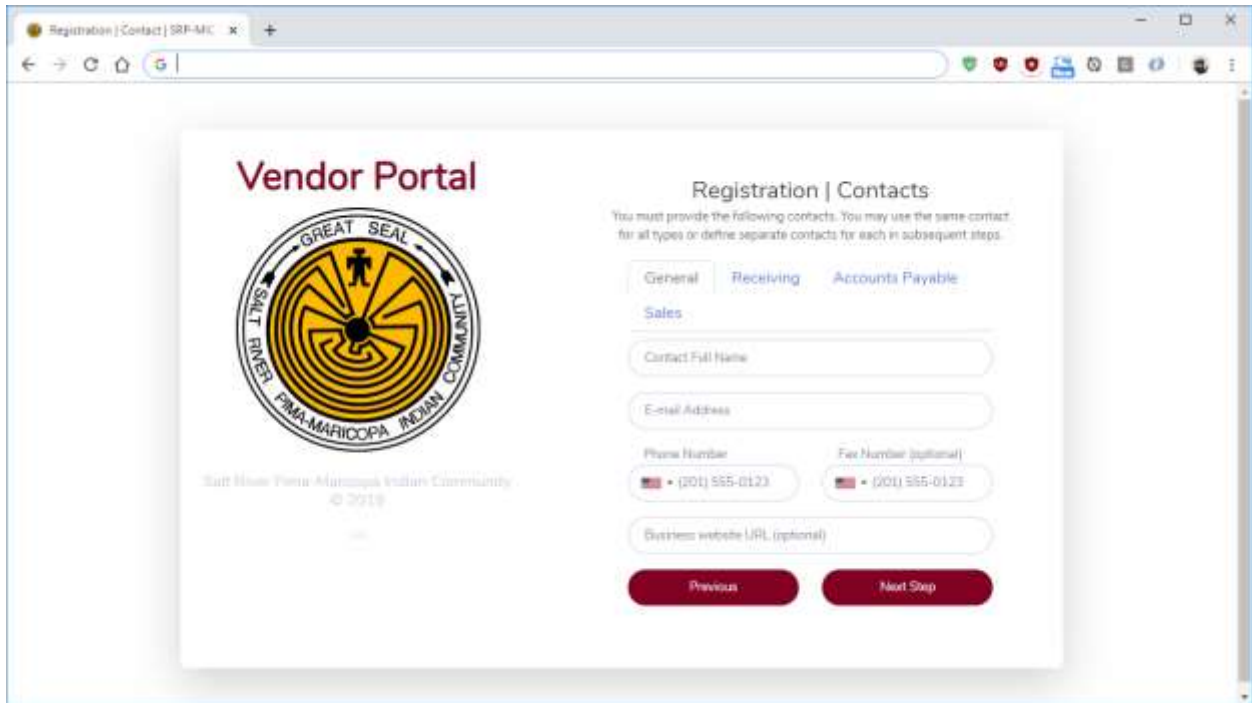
Registration | Contact | SRP-MIC ×
+

G

Vendor Portal

GREAT SEAL
SALT RIVER PIMA-MARICOPA INDIAN COMMUNITY

Salt River Pima-Maricopa Indian Community
© 2019

Registration | Contacts

You must provide the following contacts. You may use the same contact for all types or define separate contacts for each in subsequent steps.

General
Receiving
Accounts Payable
Sales

Contact Full Name

E-mail Address

Phone Number
(201) 555-0123

Fax Number (optional)
(201) 555-0123

Business website URL (optional)

Previous
Next Step